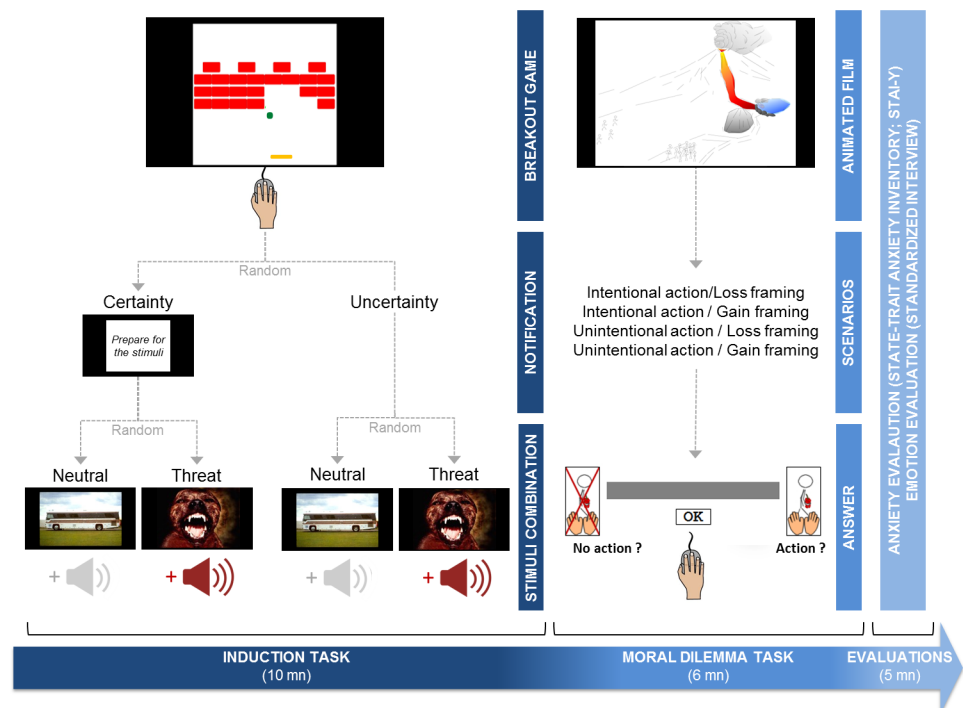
BREAKOUT GAME

Random

Certainty

Uncertainty

Prepare for the stimuli

NOTIFICATION

Random

Random

Neutral

Threat

Neutral

Threat

+

+

+

+

STIMULI COMBINATION

ANIMATED FILM

Intentional action/Loss framing
Intentional action / Gain framing
Unintentional action / Loss framing
Unintentional action / Gain framing

SCENARIOS

OK

No action ?

Action ?

ANSWER

ANXIETY EVALAUTION (STATE-TRAIT ANXIETY INVENTORY: STAI-Y)
EMOTION EVALUATION (STANDARDIZED INTERVIEW)

INDUCTION TASK
(10 mn)

MORAL DILEMMA TASK
(6 mn)

EVALUATIONS
(5 mn)